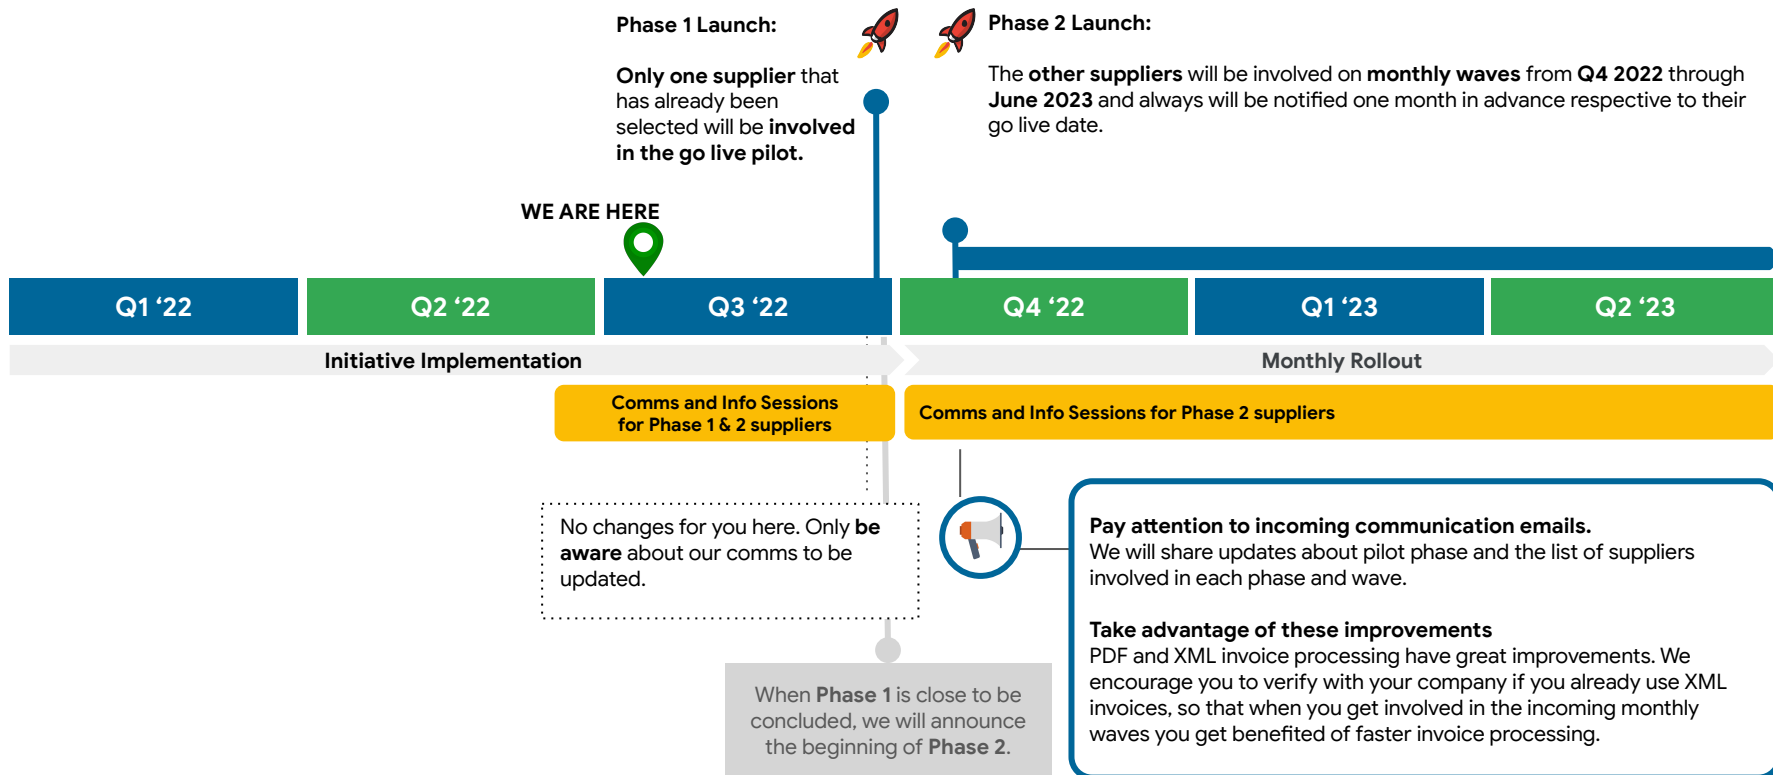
Phase 1 Launch:

Only one supplier that has already been selected will be involved in the go live pilot.

Phase 2 Launch:

The other suppliers will be involved on monthly waves from Q4 2022 through June 2023 and always will be notified one month in advance respective to their go live date.

WE ARE HERE

Q1 ‘22

Q2 ‘22

Q3 ‘22

Q4 ‘22

Q1 ‘23

Q2 ‘23

Initiative Implementation

Monthly Rollout

Comms and Info Sessions for Phase 1 & 2 suppliers

Comms and Info Sessions for Phase 2 suppliers

No changes for you here. Only be aware about our comms to be updated.

When Phase 1 is close to be concluded, we will announce the beginning of Phase 2.

Pay attention to incoming communication emails.
We will share updates about pilot phase and the list of suppliers involved in each phase and wave.

Take advantage of these improvements
PDF and XML invoice processing have great improvements. We encourage you to verify with your company if you already use XML invoices, so that when you get involved in the incoming monthly waves you get benefited of faster invoice processing.